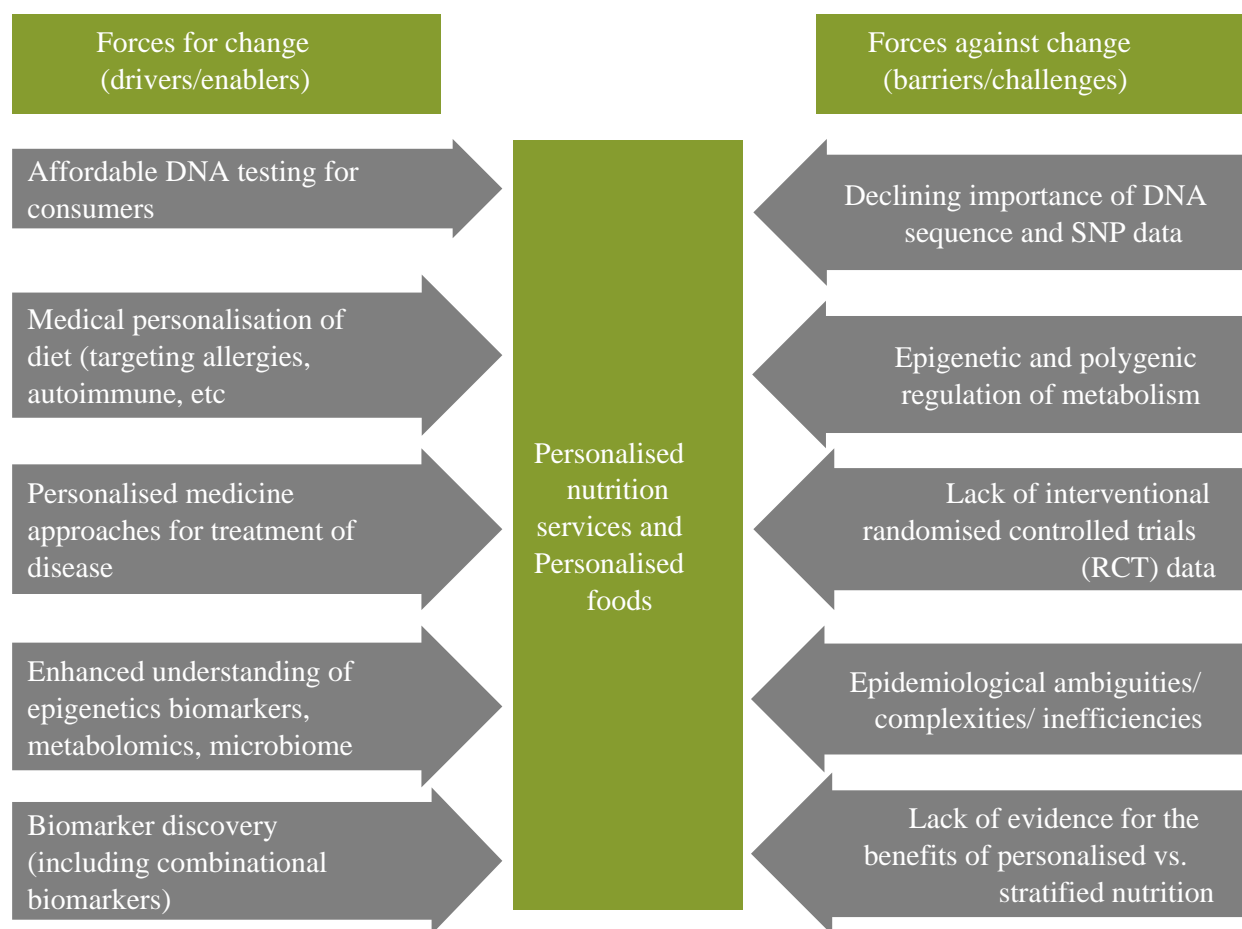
Forces for change (drivers/enablers)

Forces against change (barriers/challenges)

Affordable DNA testing for consumers

Medical personalisation of diet (targeting allergies, autoimmune, etc

Personalised medicine approaches for treatment of disease

Enhanced understanding of epigenetics biomarkers, metabolomics, microbiome

Biomarker discovery (including combinational biomarkers)

Personalised nutrition services and Personalised foods

Declining importance of DNA sequence and SNP data

Epigenetic and polygenic regulation of metabolism

Lack of interventional randomised controlled trials (RCT) data

Epidemiological ambiguities/ complexities/ inefficiencies

Lack of evidence for the benefits of personalised vs. stratified nutrition